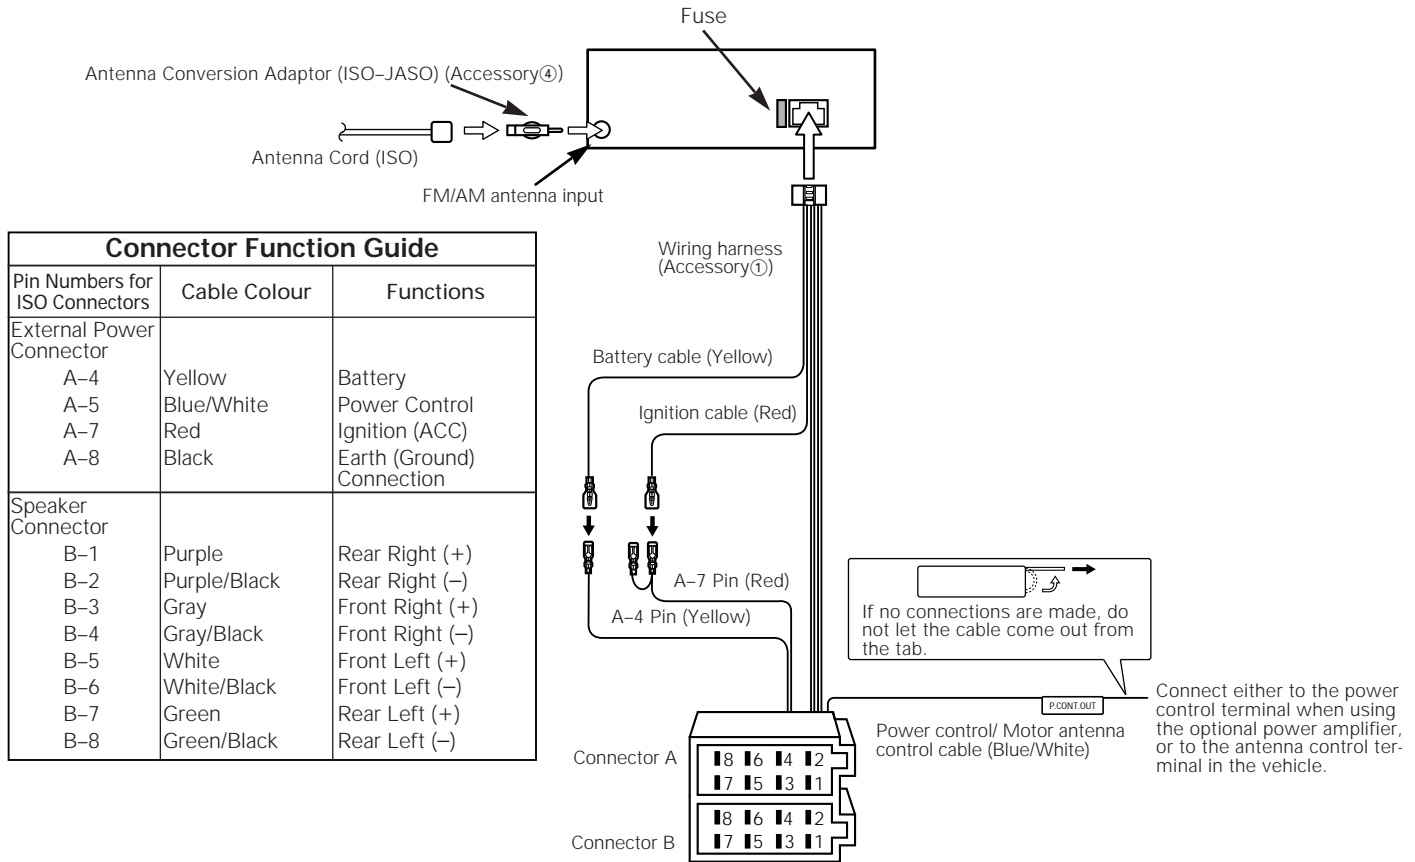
Fuse

Antenna Conversion Adaptor (ISO–JASO) (Accessory④)

Antenna Cord (ISO)

FM/AM antenna input

| Connector Function Guide | | |
|---|---|---|
| Pin Numbers for ISO Connectors | Cable Colour | Functions |
| External Power Connector | | |
| A–4 | Yellow | Battery |
| A–5 | Blue/White | Power Control |
| A–7 | Red | Ignition (ACC) |
| A–8 | Black | Earth (Ground) Connection |
| Speaker Connector | | |
| B–1 | Purple | Rear Right (+) |
| B–2 | Purple/Black | Rear Right (–) |
| B–3 | Gray | Front Right (+) |
| B–4 | Gray/Black | Front Right (–) |
| B–5 | White | Front Left (+) |
| B–6 | White/Black | Front Left (–) |
| B–7 | Green | Rear Left (+) |
| B–8 | Green/Black | Rear Left (–) |

Wiring harness (Accessory①)

Battery cable (Yellow)

Ignition cable (Red)

A–7 Pin (Red)

A–4 Pin (Yellow)

If no connections are made, do not let the cable come out from the tab.

P.CONT.OUT

Connect either to the power control terminal when using the optional power amplifier, or to the antenna control terminal in the vehicle.

Power control/ Motor antenna control cable (Blue/White)

Connector A

8 6 4 2
7 5 3 1

Connector B

8 6 4 2
7 5 3 1